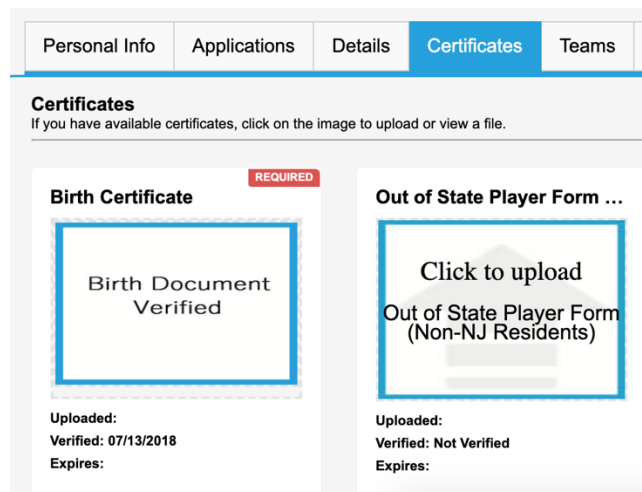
Personal Info | Applications | Details | Certificates | Teams

Certificates
If you have available certificates, click on the image to upload or view a file.

REQUIRED
Birth Certificate

Birth Document Verified

Uploaded:
Verified: 07/13/2018
Expires:

Out of State Player Form ...

Click to upload
Out of State Player Form (Non-NJ Residents)

Uploaded:
Verified: Not Verified
Expires: